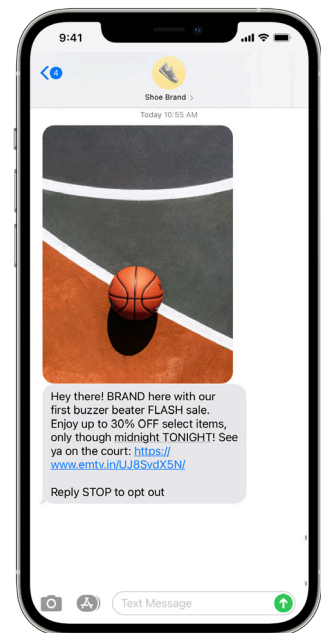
9:41

4

Shoe Brand >

Today 10:55 AM

Hey there! BRAND here with our first buzzer beater FLASH sale. Enjoy up to 30% OFF select items, only though midnight TONIGHT! See ya on the court: https://www.emtv.in/UJ8SvdX5N/

Reply STOP to opt out

Text Message